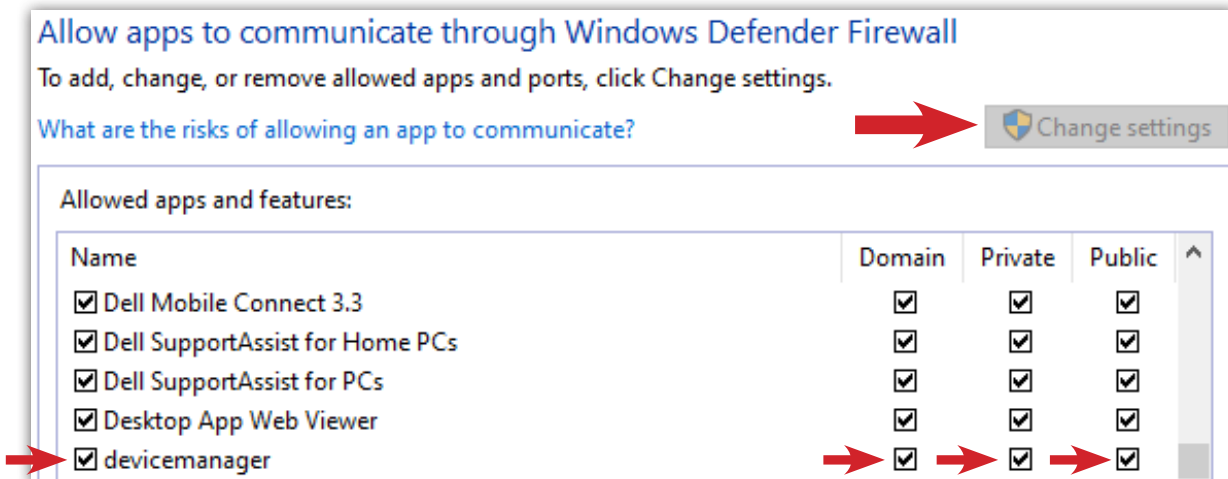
Allow apps to communicate through Windows Defender Firewall

To add, change, or remove allowed apps and ports, click Change settings.

What are the risks of allowing an app to communicate?

Change settings

Allowed apps and features:

| Name | Domain | Private | Public |
|---|---|---|---|
| ☑ Dell Mobile Connect 3.3 | ☑ | ☑ | ☑ |
| ☑ Dell SupportAssist for Home PCs | ☑ | ☑ | ☑ |
| ☑ Dell SupportAssist for PCs | ☑ | ☑ | ☑ |
| ☑ Desktop App Web Viewer | ☑ | ☑ | ☑ |
| ☑ devicemanager | ☑ | ☑ | ☑ |